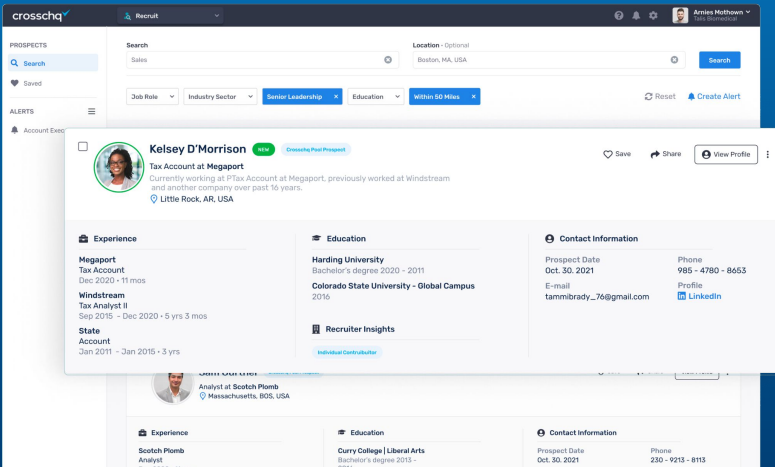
crosschq

Recruit

Arnies Mothown
Tails Biomedical

PROSPECTS
Search
Saved

ALERTS
Account Exec

Search
Sales

Location - Optional
Boston, MA, USA

Search

Job Role
Industry Sector
Senior Leadership
Education
Within 50 Miles

Reset
Create Alert

Kelsey D'Morrison NEW Crosschq Pool Prospect
Tax Account at Megaport
Currently working at PTax Account at Megaport, previously worked at Windstream and another company over past 16 years.
Little Rock, AR, USA

Save
Share
View Profile

Experience
Megaport
Tax Account
Dec 2020 • 11 mos
Windstream
Tax Analyst II
Sep 2015 - Dec 2020 • 5 yrs 3 mos
State
Account
Jan 2011 - Jan 2015 • 3 yrs

Education
Harding University
Bachelor's degree 2020 - 2011
Colorado State University - Global Campus
2016

Recruiter Insights
Individual Contributor

Contact Information
Prospect Date
Oct. 30. 2021
E-mail
tammibrady_76@gmail.com
Phone
985 - 4780 - 8653
Profile
LinkedIn

Sam Gurtner
Analyst at Scotch Plomb
Massachusetts, BOS, USA

Experience
Scotch Plomb
Analyst

Education
Curry College | Liberal Arts
Bachelor's degree 2013 -

Contact Information
Prospect Date
Oct. 30. 2021
Phone
230 - 9213 - 8113